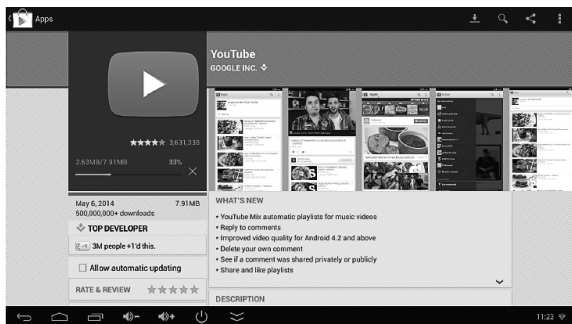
Apps

YouTube
GOOGLE INC.

★★★★★ 3,631,338

2.63MB/7.91MB 33%

May 6, 2014 7.91MB
500,000,000+ downloads

TOP DEVELOPER

3M people +1'd this.

Allow automatic updating

RATE & REVIEW

WHAT'S NEW
• YouTube Mix automatic playlists for music videos
• Reply to comments
• Improved video quality for Android 4.2 and above
• Delete your own comment
• See if a comment was shared privately or publicly
• Share and like playlists

DESCRIPTION

11:23